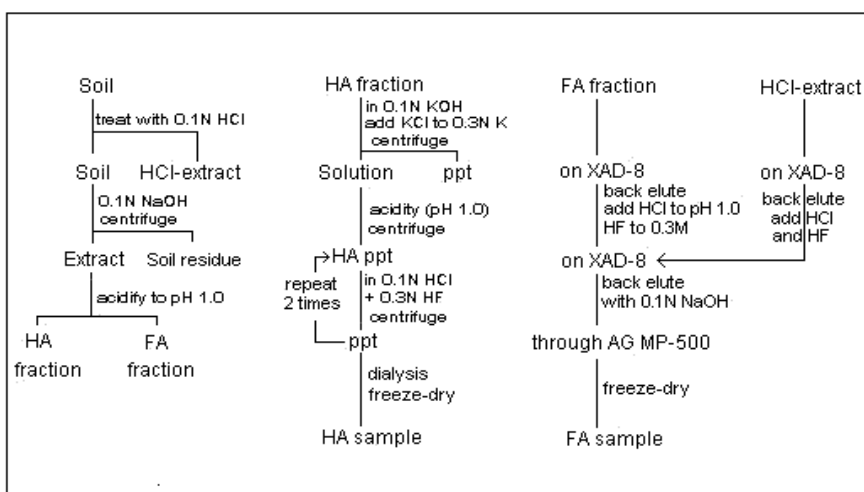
Soil

treat with 0.1N HCl

Soil HCl-extract

0.1N NaOH
centrifuge

Extract Soil residue

acidify to pH 1.0

HA fraction FA fraction

HA fraction

in 0.1N KOH
add KCl to 0.3N K
centrifuge

Solution ppt

acidity (pH 1.0)
centrifuge

HA ppt

repeat 2 times

in 0.1N HCl
+ 0.3N HF
centrifuge

ppt

dialysis
freeze-dry

HA sample

FA fraction

HCl-extract

on XAD-8

on XAD-8

back elute
add HCl to pH 1.0
HF to 0.3M

back elute
add HCl
and HF

on XAD-8

back elute
with 0.1N NaOH

through AG MP-500

freeze-dry

FA sample